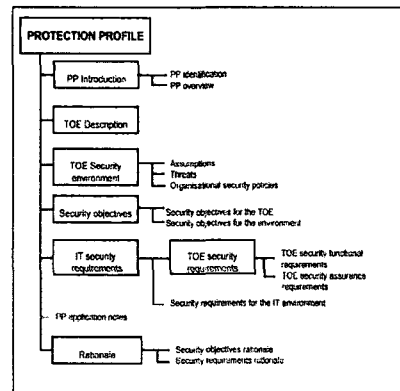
PROTECTION PROFILE

PP Introduction
PP identification
PP overview

TOE Description

TOE Security environment
Assumptions
Threats
Organisational security policies

Security objectives
Security objectives for the TOE
Security objectives for the environment

IT security requirements
TOE security requirements
TOE security functional requirements
TOE security assurance requirements
Security requirements for the IT environment

PP application notes

Rationale
Security objectives rationale
Security requirements rationale